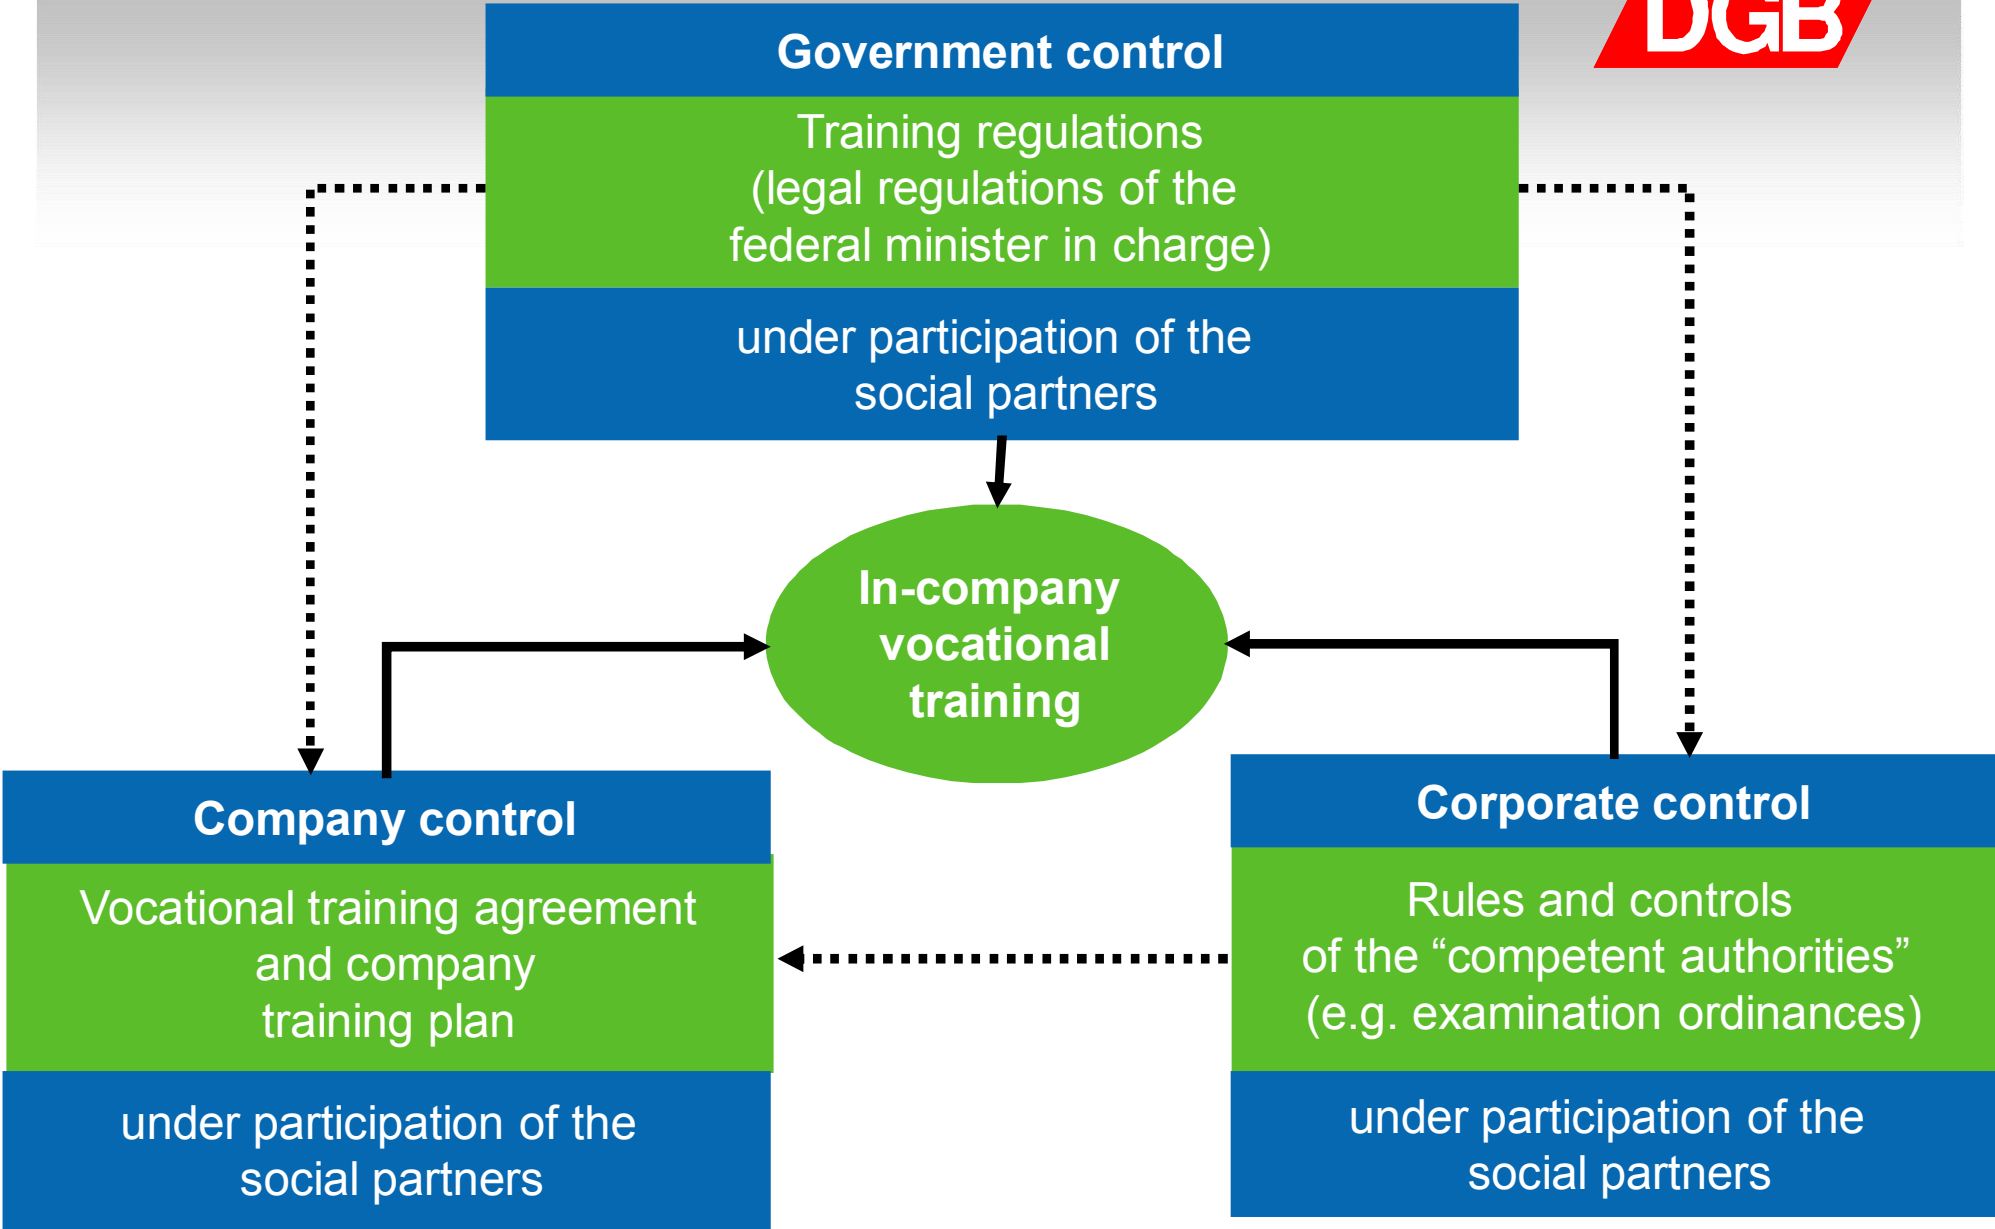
DGB

Government control

Training regulations (legal regulations of the federal minister in charge)

under participation of the social partners

In-company vocational training

Company control

Vocational training agreement and company training plan

under participation of the social partners

Corporate control

Rules and controls of the “competent authorities” (e.g. examination ordinances)

under participation of the social partners